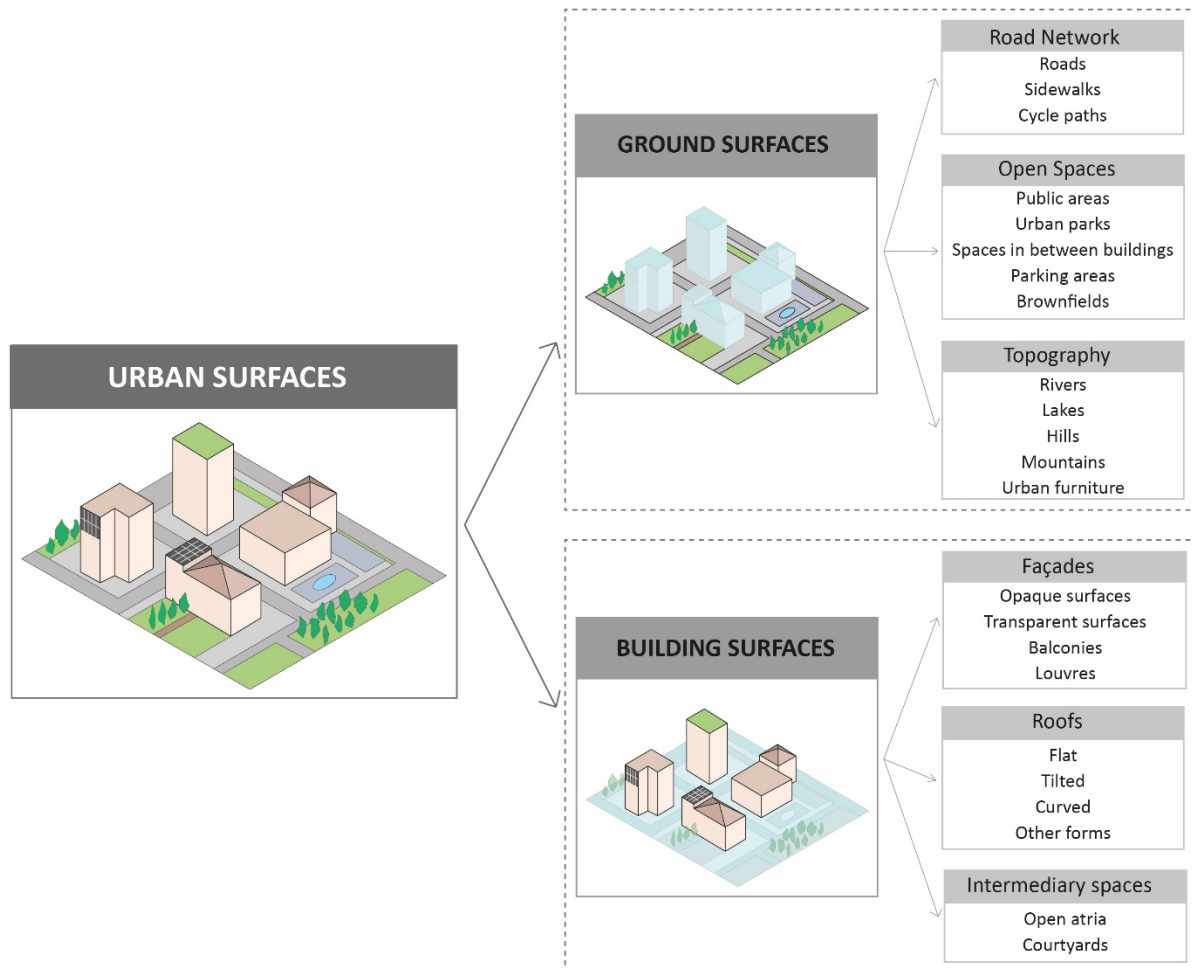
URBAN SURFACES

GROUND SURFACES

Road Network
Roads
Sidewalks
Cycle paths

Open Spaces
Public areas
Urban parks
Spaces in between buildings
Parking areas
Brownfields

Topography
Rivers
Lakes
Hills
Mountains
Urban furniture

BUILDING SURFACES

Façades
Opaque surfaces
Transparent surfaces
Balconies
Louvres

Roofs
Flat
Tilted
Curved
Other forms

Intermediary spaces
Open atria
Courtyards